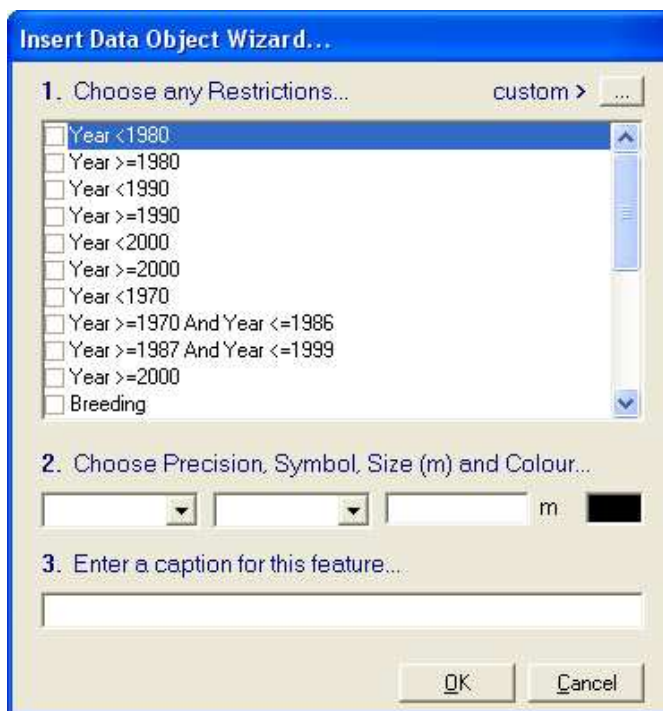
Insert Data Object Wizard...

1. Choose any Restrictions...

custom >

...

Year <1980
Year >=1980
Year <1990
Year >=1990
Year <2000
Year >=2000
Year <1970
Year >=1970 And Year <=1986
Year >=1987 And Year <=1999
Year >=2000
Breeding

2. Choose Precision, Symbol, Size (m) and Colour...

m

3. Enter a caption for this feature...

OK

Cancel